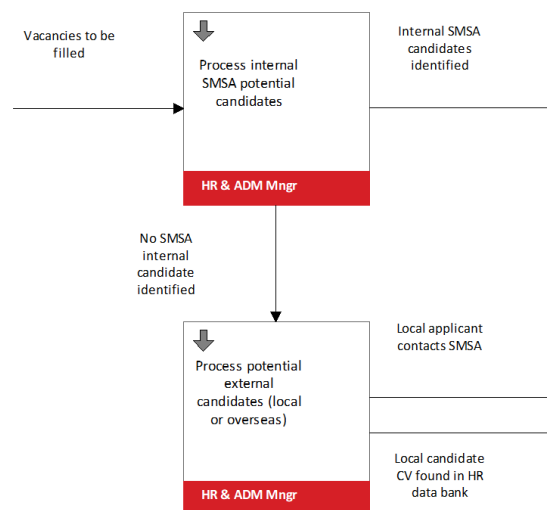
Vacancies to be filled

Process internal SMSA potential candidates

HR & ADM Mngr

Internal SMSA candidates identified

No SMSA internal candidate identified

Process potential external candidates (local or overseas)

HR & ADM Mngr

Local applicant contacts SMSA

Local candidate CV found in HR data bank